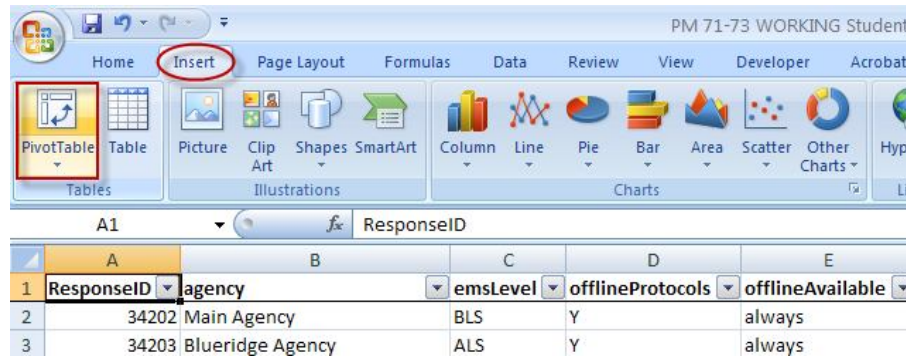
PM 71-73 WORKING Student

Home Insert Page Layout Formulas Data Review View Developer Acrobat

PivotTable Table Picture Clip Art Shapes SmartArt Column Line Pie Bar Area Scatter Other Charts Hyp

Tables Illustrations Charts

A1 $f_x$ ResponseID

| | A | B | C | D | E |
|---|---|---|---|---|---|
| 1 | ResponseID | agency | emsLevel | offlineProtocols | offlineAvailable |
| 2 | 34202 | Main Agency | BLS | Y | always |
| 3 | 34203 | Blueridge Agency | ALS | Y | always |